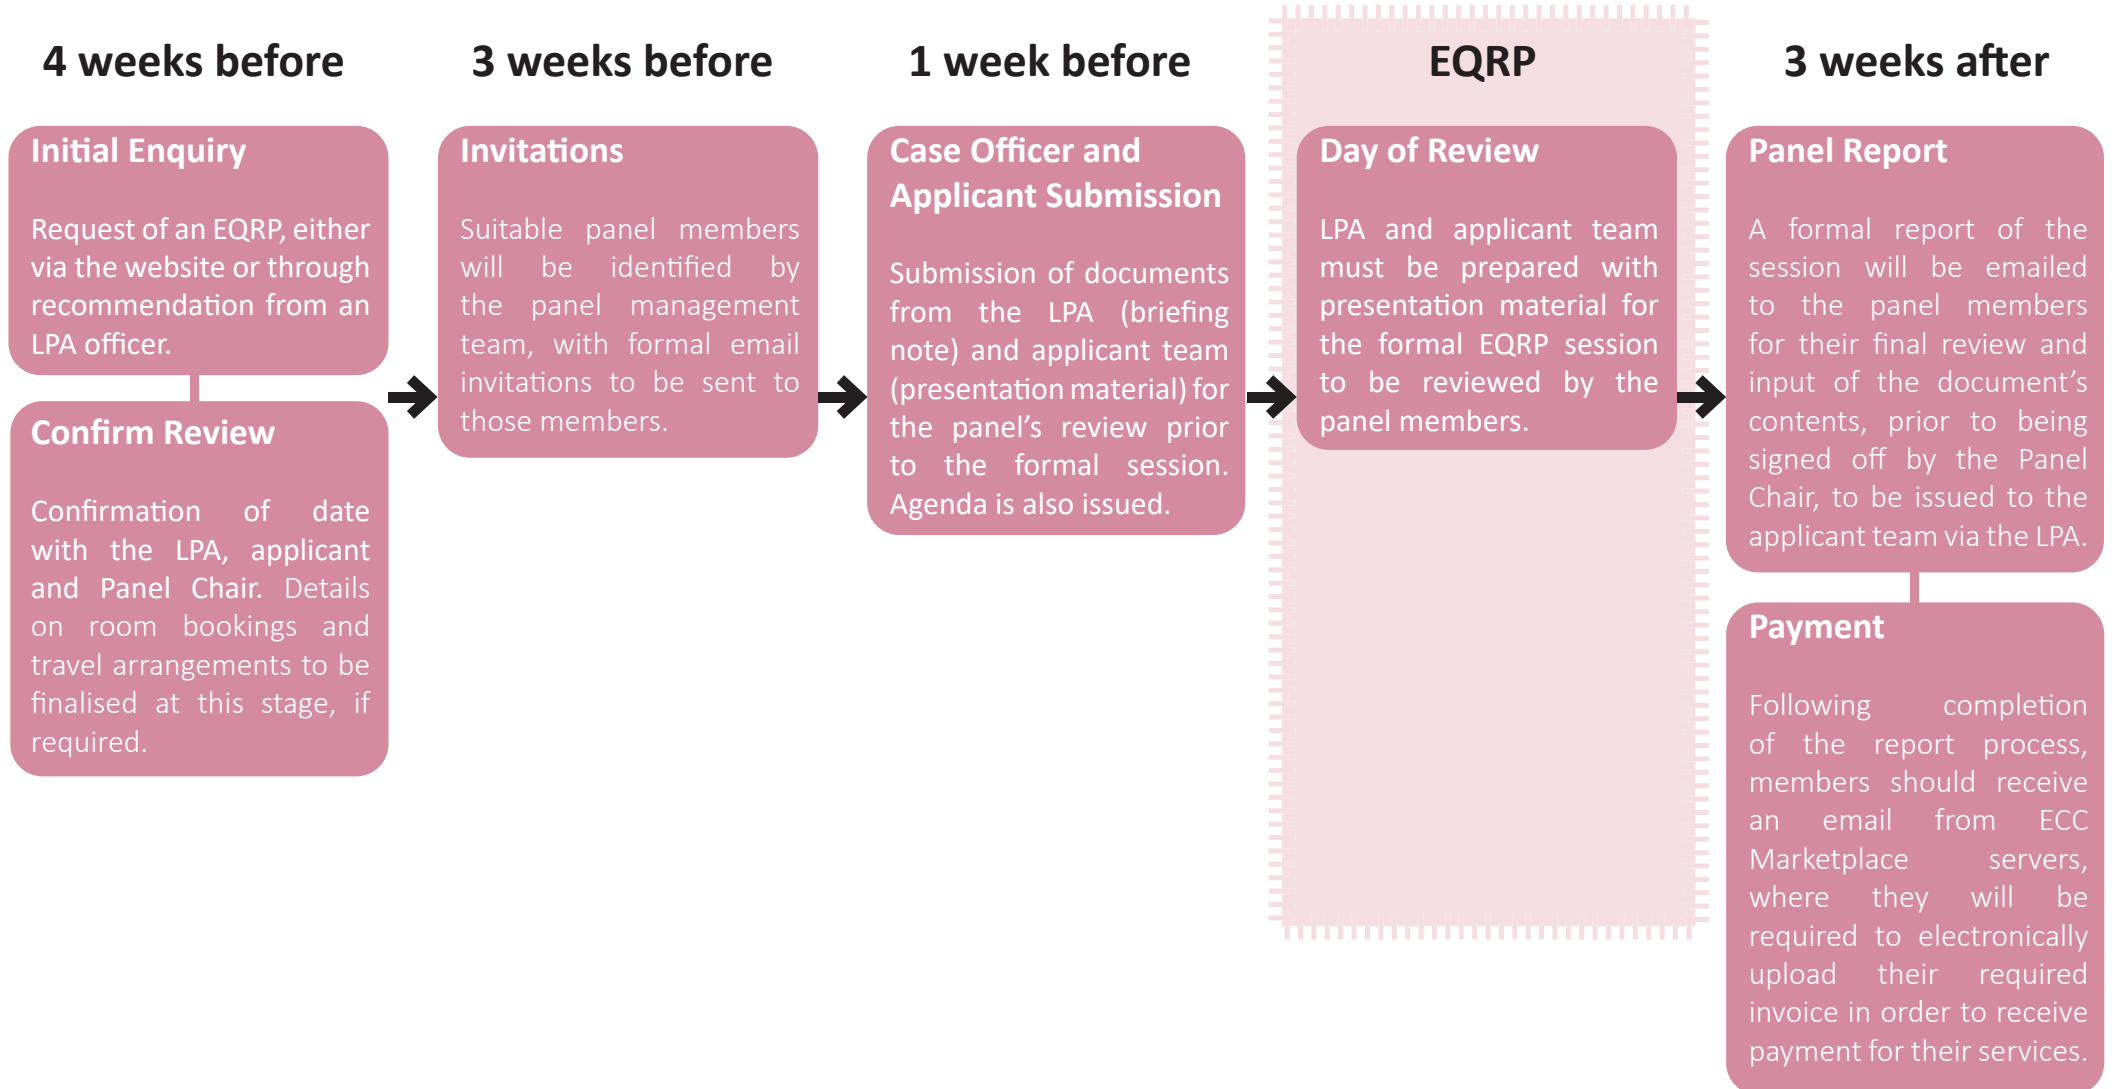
4 weeks before

Initial Enquiry

Request of an EQRP, either via the website or through recommendation from an LPA officer.

Confirm Review

Confirmation of date with the LPA, applicant and Panel Chair. Details on room bookings and travel arrangements to be finalised at this stage, if required.

3 weeks before

Invitations

Suitable panel members will be identified by the panel management team, with formal email invitations to be sent to those members.

1 week before

Case Officer and Applicant Submission

Submission of documents from the LPA (briefing note) and applicant team (presentation material) for the panel's review prior to the formal session. Agenda is also issued.

EQRP

Day of Review

LPA and applicant team must be prepared with presentation material for the formal EQRP session to be reviewed by the panel members.

3 weeks after

Panel Report

A formal report of the session will be emailed to the panel members for their final review and input of the document's contents, prior to being signed off by the Panel Chair, to be issued to the applicant team via the LPA.

Payment

Following completion of the report process, members should receive an email from ECC Marketplace servers, where they will be required to electronically upload their required invoice in order to receive payment for their services.